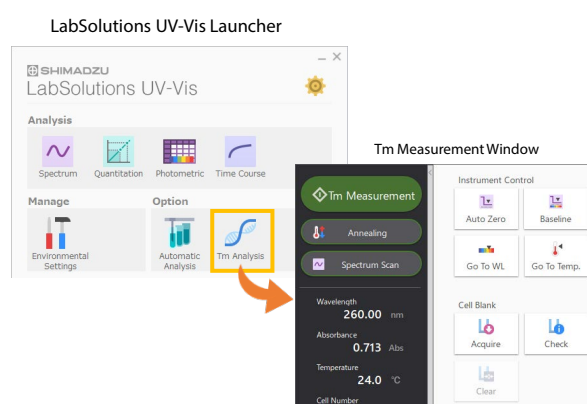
LabSolutions UV-Vis Launcher

SHIMADZU
LabSolutions UV-Vis

Analysis
Spectrum
Quantitation
Photometric
Time Course

Manage
Environmental Settings

Option
Automatic Analysis
Tm Analysis

Tm Measurement Window

Tm Measurement
Annealing
Spectrum Scan

Wavelength
260.00 nm
Absorbance
0.713 Abs
Temperature
24.0 °C
Cell Number

Instrument Control
Auto Zero
Baseline
Go To WL
Go To Temp.

Cell Blank
Acquire
Check
Clear